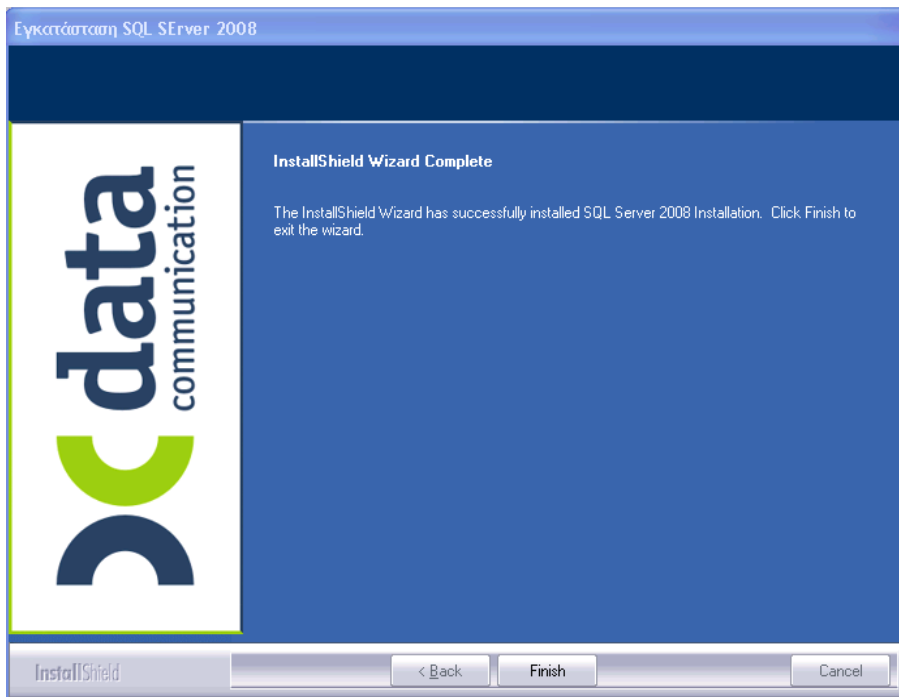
Εγκατάσταση SQL SErver 2008

data
communication

InstallShield Wizard Complete

The InstallShield Wizard has successfully installed SQL Server 2008 Installation. Click Finish to exit the wizard.

InstallShield

< Back

Finish

Cancel